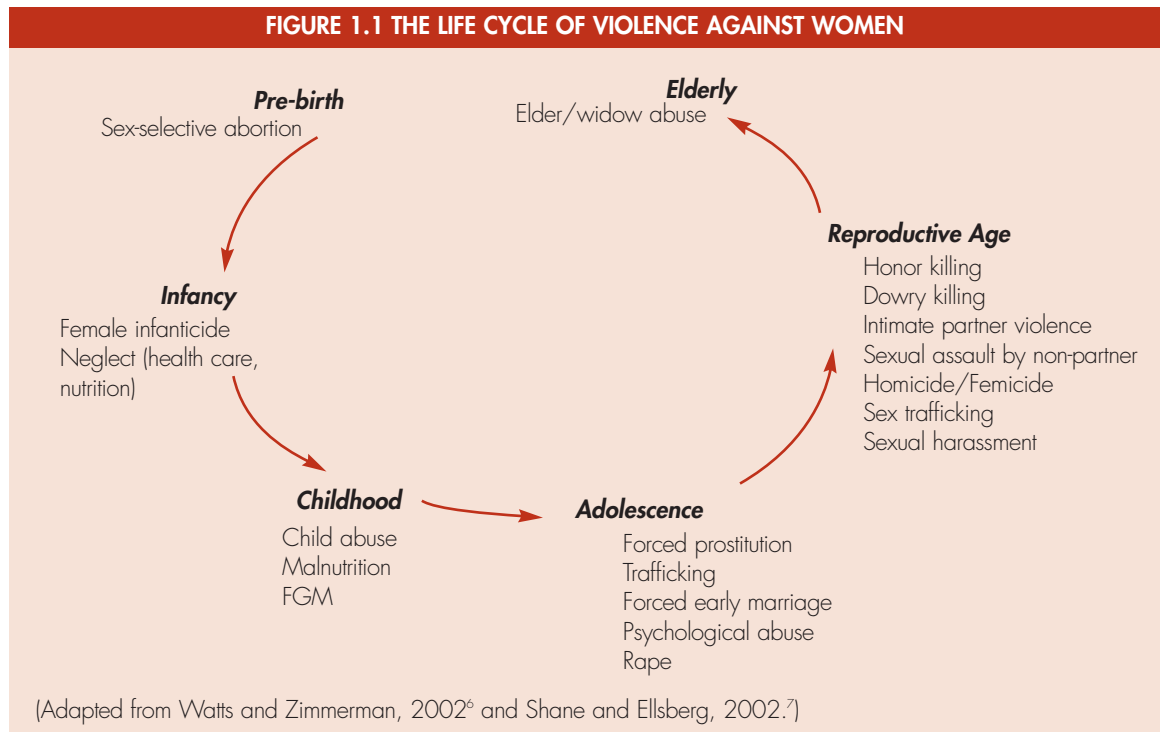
FIGURE 1.1 THE LIFE CYCLE OF VIOLENCE AGAINST WOMEN

Pre-birth
Sex-selective abortion

Infancy
Female infanticide
Neglect (health care, nutrition)

Childhood
Child abuse
Malnutrition
FGM

Adolescence
Forced prostitution
Trafficking
Forced early marriage
Psychological abuse
Rape

Reproductive Age
Honor killing
Dowry killing
Intimate partner violence
Sexual assault by non-partner
Homicide/Femicide
Sex trafficking
Sexual harassment

Elderly
Elder/widow abuse

(Adapted from Watts and Zimmerman, 2002$^6$ and Shane and Ellsberg, 2002.$^7$)